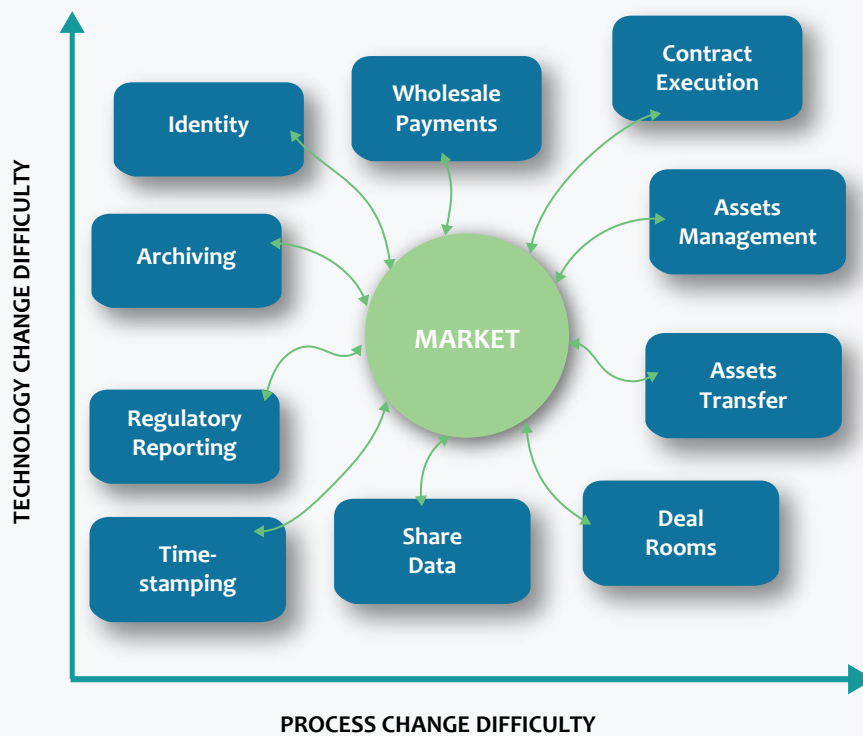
TECHNOLOGY CHANGE DIFFICULTY

Identity

Wholesale Payments

Contract Execution

Archiving

Assets Management

MARKET

Assets Transfer

Regulatory Reporting

Time-stamping

Share Data

Deal Rooms

PROCESS CHANGE DIFFICULTY